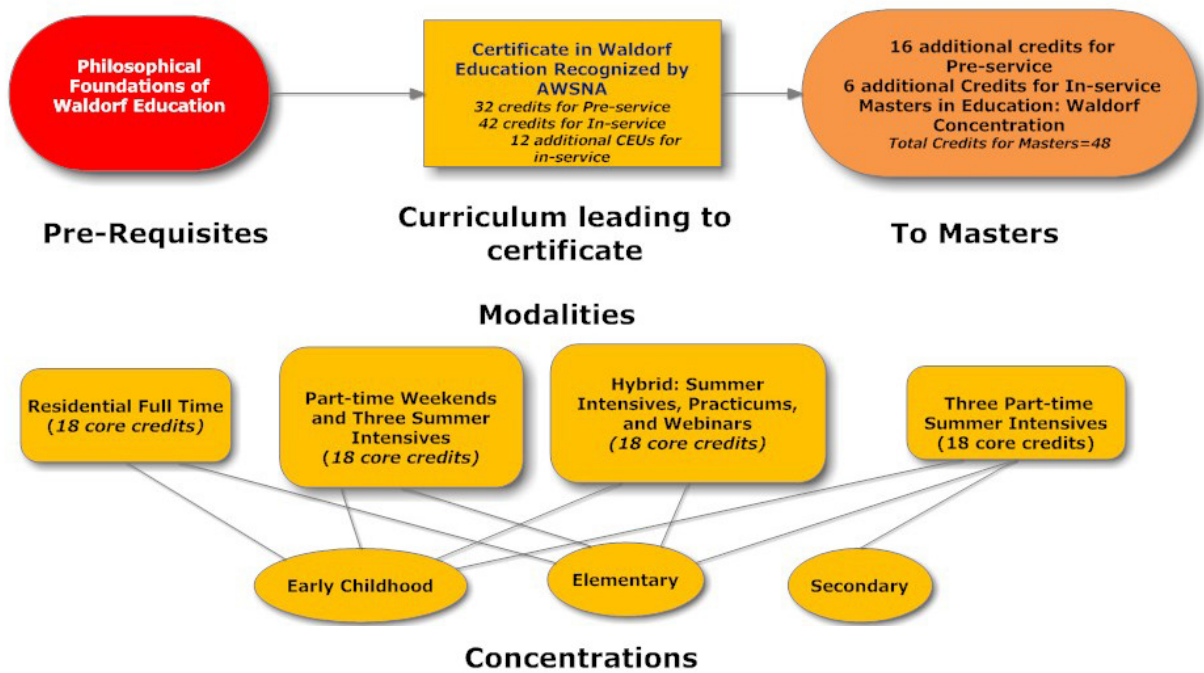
Philosophical Foundations of Waldorf Education

Certificate in Waldorf Education Recognized by AWSNA
32 credits for Pre-service
42 credits for In-service
12 additional CEUs for in-service

16 additional credits for Pre-service
6 additional Credits for In-service
Masters in Education: Waldorf Concentration
Total Credits for Masters=48

Pre-Requisites

Curriculum leading to certificate

To Masters

Modalities

Residential Full Time (18 core credits)

Part-time Weekends and Three Summer Intensives (18 core credits)

Hybrid: Summer Intensives, Practicums, and Webinars (18 core credits)

Three Part-time Summer Intensives (18 core credits)

Early Childhood

Elementary

Secondary

Concentrations